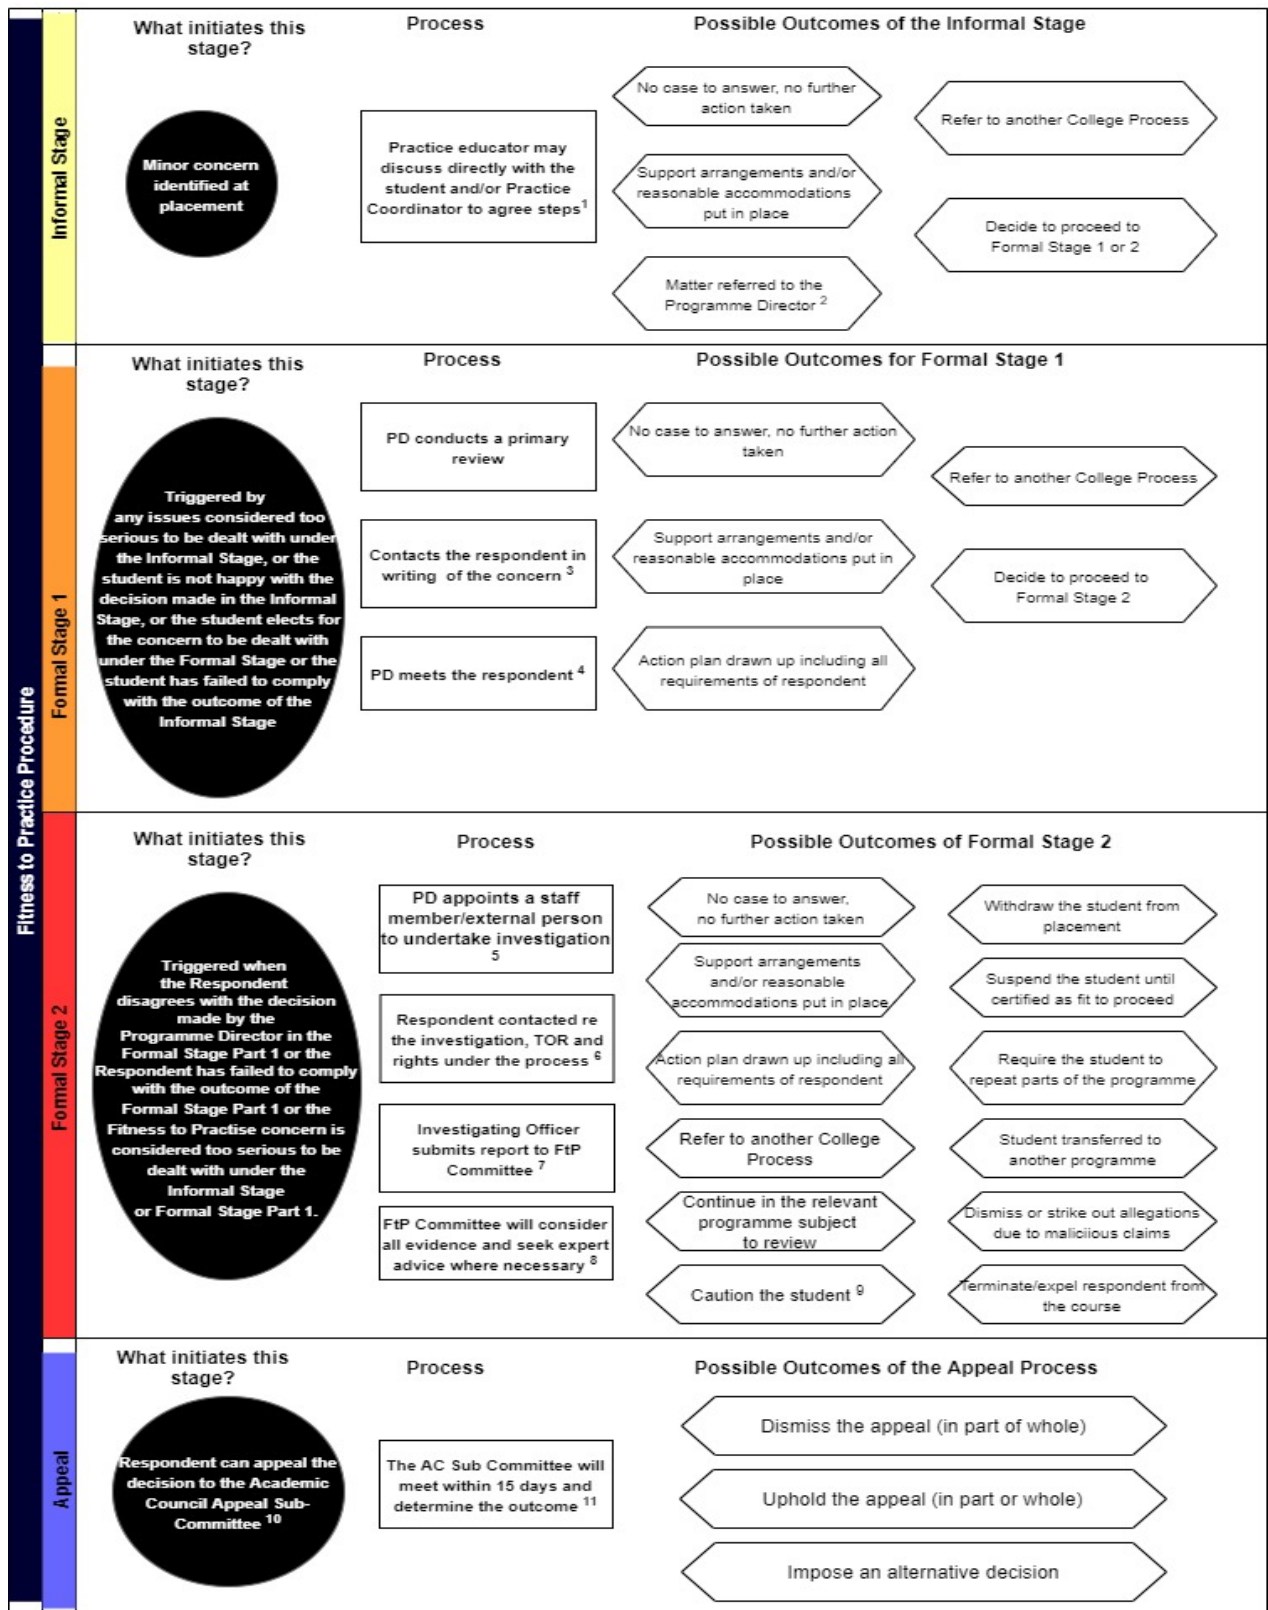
Fitness to Practice Procedure

Informal Stage

What initiates this stage?

Process

Possible Outcomes of the Informal Stage

Minor concern identified at placement

Practice educator may discuss directly with the student and/or Practice Coordinator to agree steps$^1$

No case to answer, no further action taken

Support arrangements and/or reasonable accommodations put in place

Matter referred to the Programme Director $^2$

Refer to another College Process

Decide to proceed to Formal Stage 1 or 2

Formal Stage 1

What initiates this stage?

Process

Possible Outcomes for Formal Stage 1

Triggered by any issues considered too serious to be dealt with under the Informal Stage, or the student is not happy with the decision made in the Informal Stage, or the student elects for the concern to be dealt with under the Formal Stage or the student has failed to comply with the outcome of the Informal Stage

PD conducts a primary review

Contacts the respondent in writing of the concern $^3$

PD meets the respondent $^4$

No case to answer, no further action taken

Support arrangements and/or reasonable accommodations put in place

Action plan drawn up including all requirements of respondent

Refer to another College Process

Decide to proceed to Formal Stage 2

Formal Stage 2

What initiates this stage?

Process

Possible Outcomes of Formal Stage 2

Triggered when the Respondent disagrees with the decision made by the Programme Director in the Formal Stage Part 1 or the Respondent has failed to comply with the outcome of the Formal Stage Part 1 or the Fitness to Practise concern is considered too serious to be dealt with under the Informal Stage or Formal Stage Part 1.

PD appoints a staff member/external person to undertake investigation $^5$

Respondent contacted re the investigation, TOR and rights under the process $^6$

Investigating Officer submits report to FtP Committee $^7$

FtP Committee will consider all evidence and seek expert advice where necessary $^8$

No case to answer, no further action taken

Support arrangements and/or reasonable accommodations put in place

Action plan drawn up including all requirements of respondent

Refer to another College Process

Continue in the relevant programme subject to review

Caution the student $^9$

Withdraw the student from placement

Suspend the student until certified as fit to proceed

Require the student to repeat parts of the programme

Student transferred to another programme

Dismiss or strike out allegations due to maliciious claims

Terminate/expel respondent from the course

Appeal

What initiates this stage?

Process

Possible Outcomes of the Appeal Process

Respondent can appeal the decision to the Academic Council Appeal Sub-Committee $^{10}$

The AC Sub Committee will meet within 15 days and determine the outcome $^{11}$

Dismiss the appeal (in part of whole)

Uphold the appeal (in part or whole)

Impose an alternative decision